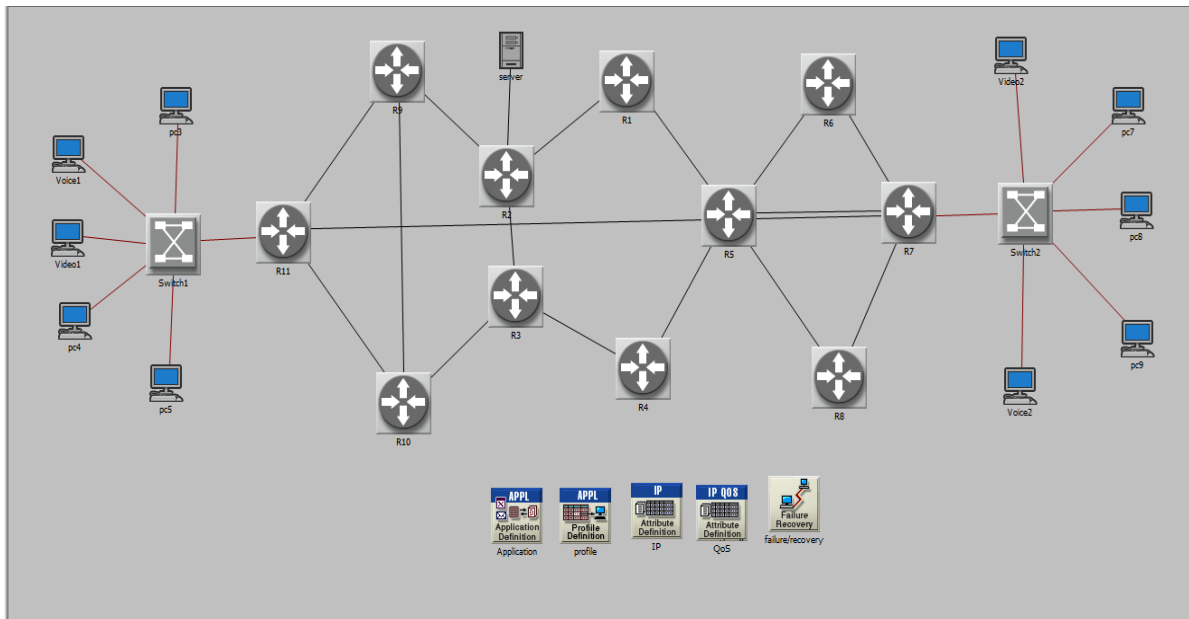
server
R9
R1
R6
Video2
pc3
pc7
Voice1
R2
R5
R7
Switch2
Video1
R11
pc8
Switch1
pc4
R3
R4
R8
pc9
pc5
Voice2
R10
APPL
Application Definition
Application
APPL
Profile Definition
profile
IP
Attribute Definition
IP
IP QOS
Attribute Definition
QoS
Failure Recovery
failure/recovery